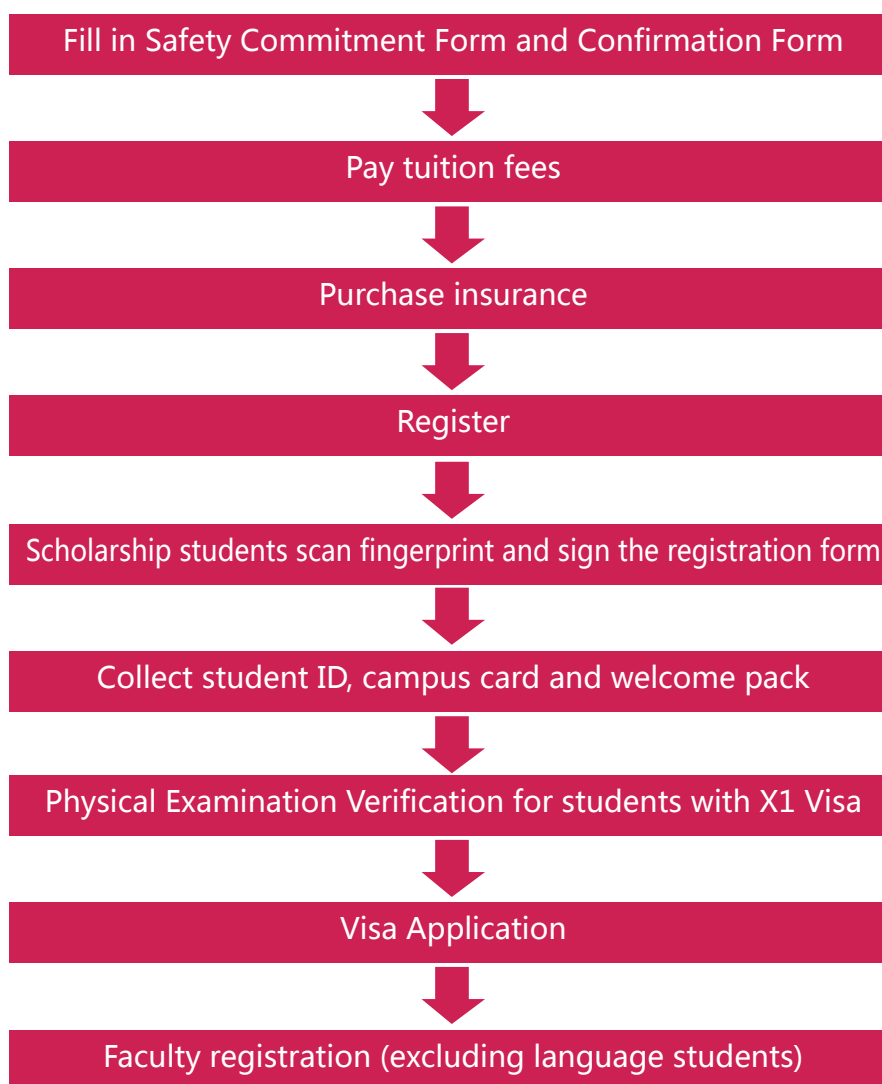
Fill in Safety Commitment Form and Confirmation Form

Pay tuition fees

Purchase insurance

Register

Scholarship students scan fingerprint and sign the registration form

Collect student ID, campus card and welcome pack

Physical Examination Verification for students with X1 Visa

Visa Application

Faculty registration (excluding language students)